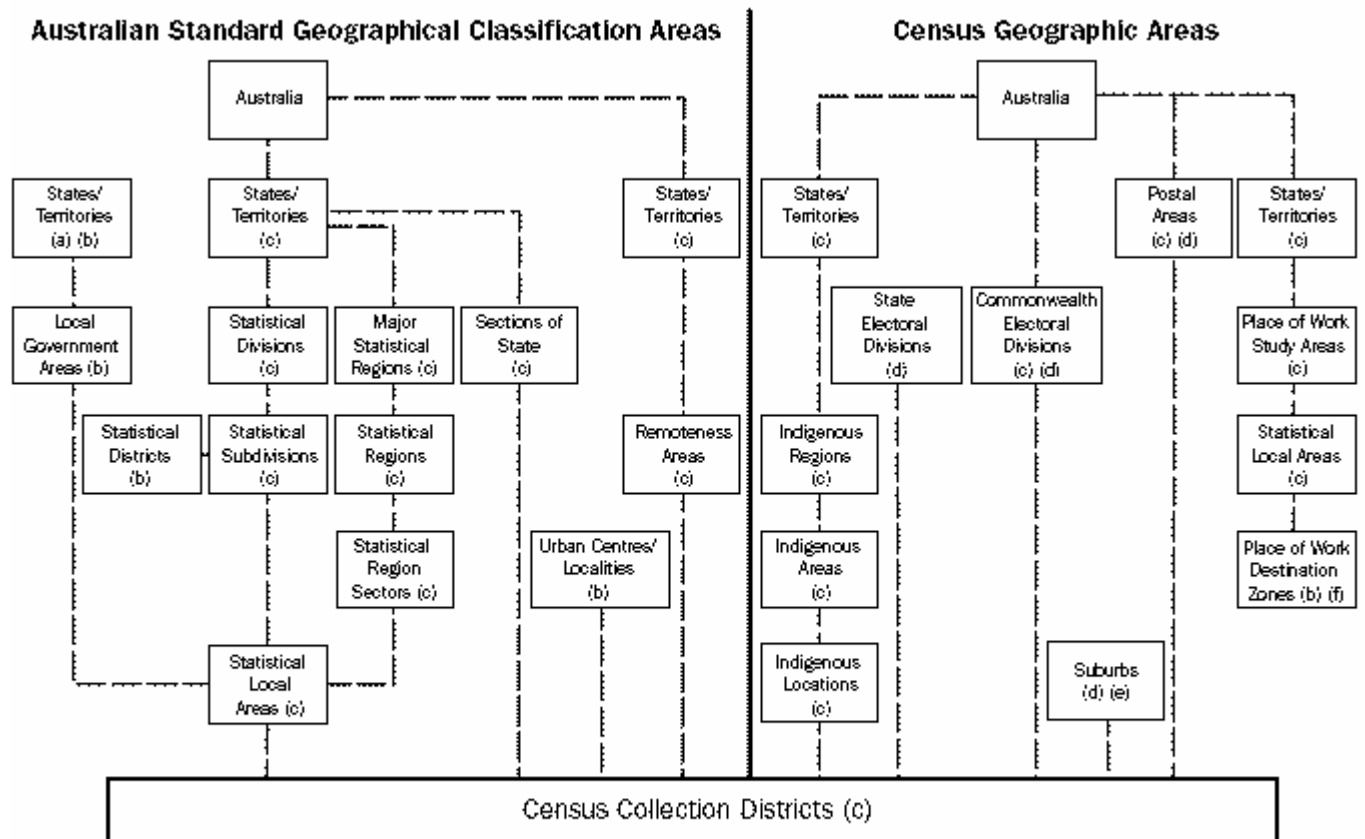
Australian Standard Geographical Classification Areas

Census Geographic Areas

Australia

States/ Territories (a) (b)

States/ Territories (c)

States/ Territories (c)

Local Government Areas (b)

Statistical Divisions (c)

Major Statistical Regions (c)

Sections of State (c)

Statistical Districts (b)

Statistical Subdivisions (c)

Statistical Regions (c)

Remoteness Areas (c)

Statistical Region Sectors (c)

Urban Centres/ Localities (b)

Statistical Local Areas (c)

Australia

States/ Territories (c)

Postal Areas (c) (d)

States/ Territories (c)

State Electoral Divisions (d)

Commonwealth Electoral Divisions (c) (d)

Place of Work Study Areas (c)

Indigenous Regions (c)

Statistical Local Areas (c)

Indigenous Areas (c)

Place of Work Destination Zones (b) (f)

Indigenous Locations (c)

Suburbs (d) (e)

Census Collection Districts (c)